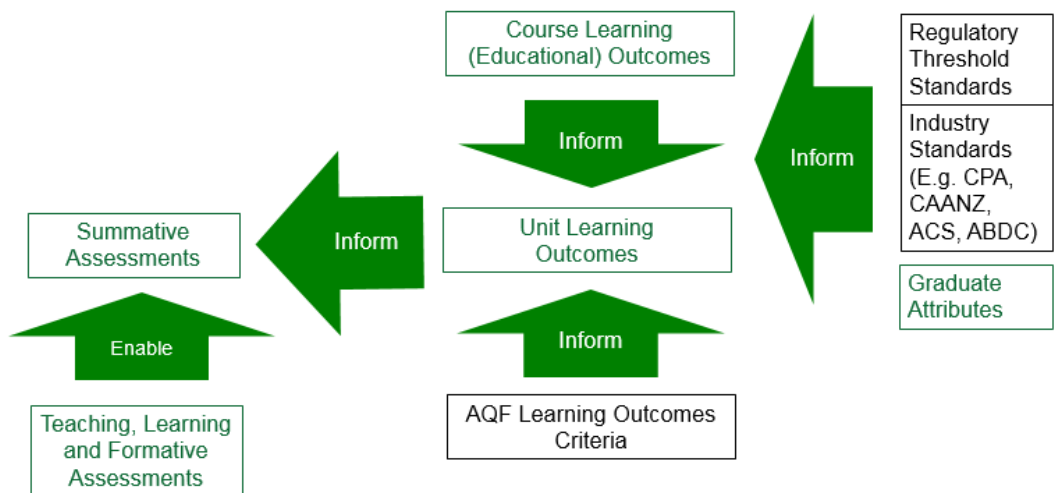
Course Learning (Educational) Outcomes

Regulatory Threshold Standards

Industry Standards (E.g. CPA, CAANZ, ACS, ABDC)

Graduate Attributes

Inform

Inform

Unit Learning Outcomes

Inform

Summative Assessments

Inform

Enable

Teaching, Learning and Formative Assessments

AQF Learning Outcomes Criteria